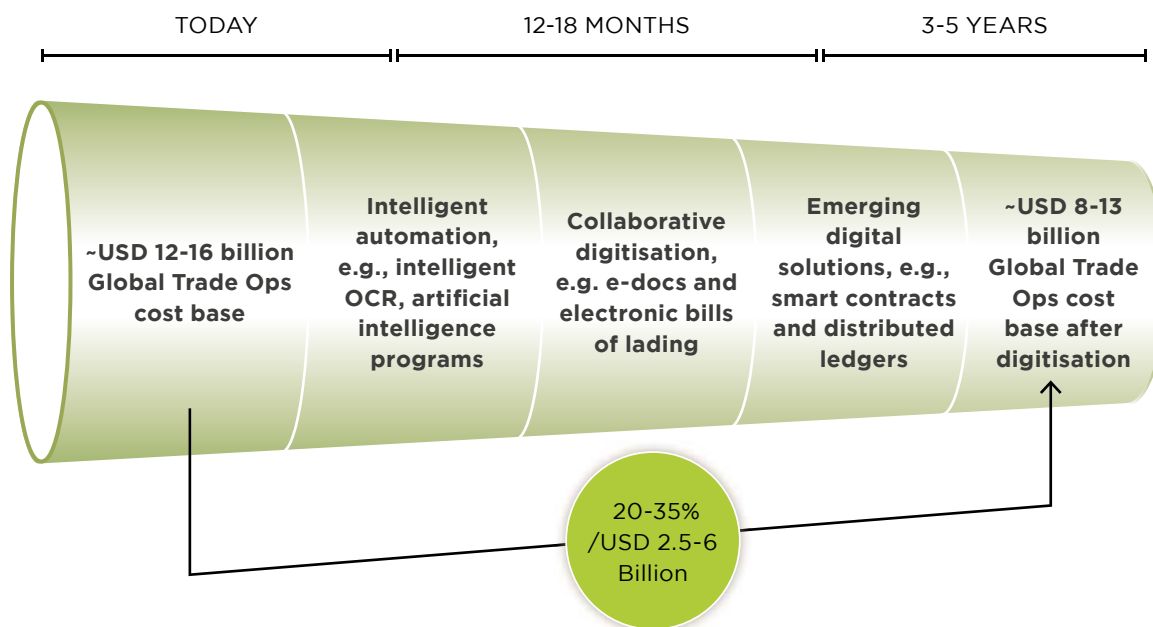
TODAY

12-18 MONTHS

3-5 YEARS

~USD 12-16 billion Global Trade Ops cost base

Intelligent automation, e.g., intelligent OCR, artificial intelligence programs

Collaborative digitisation, e.g. e-docs and electronic bills of lading

Emerging digital solutions, e.g., smart contracts and distributed ledgers

~USD 8-13 billion Global Trade Ops cost base after digitisation

20-35% /USD 2.5-6 Billion